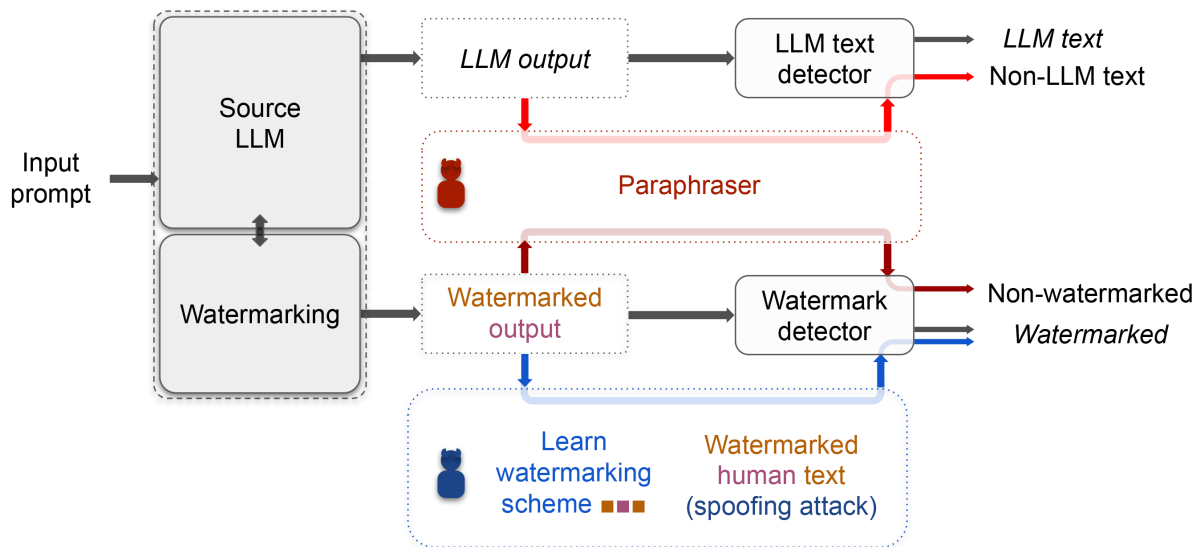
Input prompt

Source LLM

Watermarking

LLM output

LLM text detector

LLM text

Non-LLM text

Paraphraser

Watermarked output

Watermark detector

Non-watermarked

Watermarked

Learn watermarking scheme

Watermarked human text (spoofing attack)